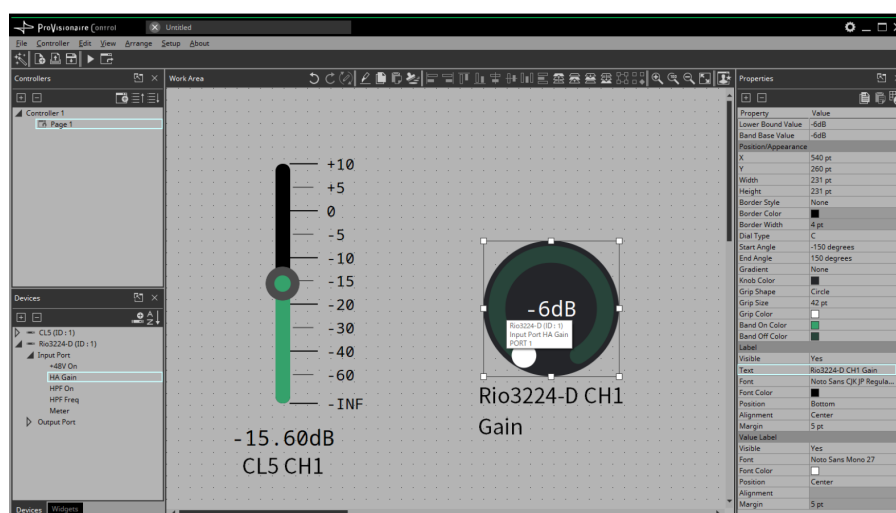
ProVisionaire Control   Untitled

File Controller Edit View Arrange Setup About

Controllers

Controller 1
Page 1

Devices

CL5 (ID : 1)
Rio3224-D (ID : 1)
Input Port
+48V On
HA Gain
HPF On
HPF Freq
Meter
Output Port

Devices Widgets

Work Area

+10
+5
0
-5
-10
-15
-20
-30
-40
-60
-INF

-15.60dB
CL5 CH1

-6dB
Rio3224-D (ID : 1)
Input Port HA Gain
PORT 1

Rio3224-D CH1
Gain

Properties

| Property | Value |
|---|---|
| Lower Bound Value | -6dB |
| Band Base Value | -6dB |
| Position/Appearance | |
| X | 540 pt |
| Y | 260 pt |
| Width | 231 pt |
| Height | 231 pt |
| Border Style | None |
| Border Color | |
| Border Width | 4 pt |
| Dial Type | C |
| Start Angle | -150 degrees |
| End Angle | 150 degrees |
| Gradient | None |
| Knob Color | |
| Grip Shape | Circle |
| Grip Size | 42 pt |
| Grip Color | |
| Band On Color | |
| Band Off Color | |
| Label | |
| Visible | Yes |
| Text | Rio3224-D CH1 Gain |
| Font | Noto Sans CJK JP Regula... |
| Font Color | |
| Position | Bottom |
| Alignment | Center |
| Margin | 5 pt |
| Value Label | |
| Visible | Yes |
| Font | Noto Sans Mono 27 |
| Font Color | |
| Position | Center |
| Alignment | |
| Margin | 5 pt |